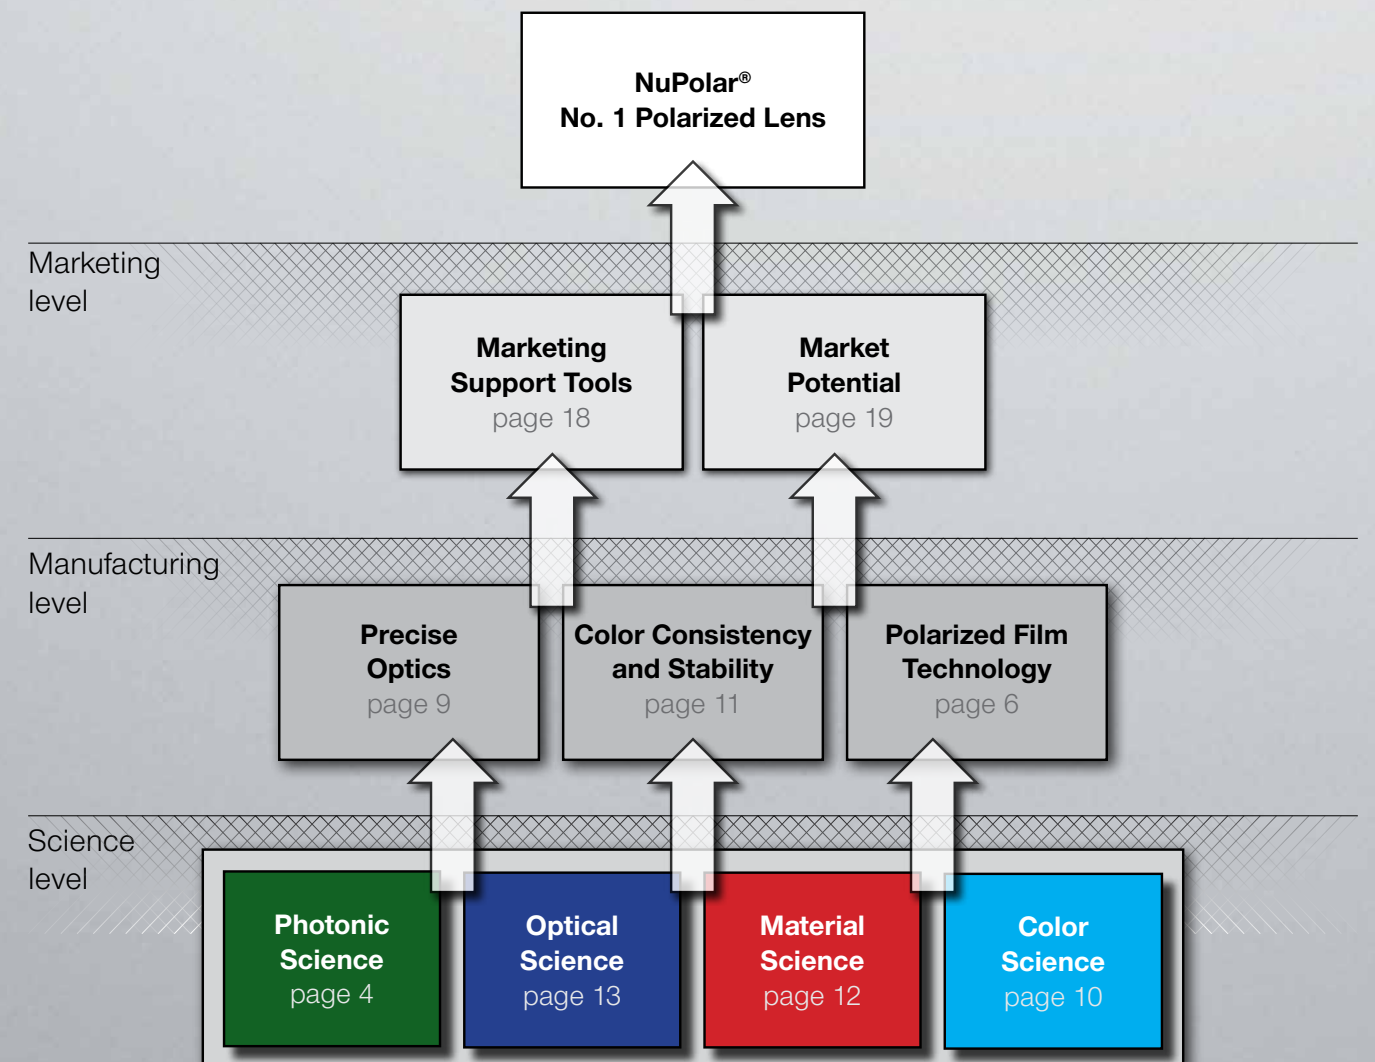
NuPolar®
No. 1 Polarized Lens

Marketing level

Marketing Support Tools
page 18

Market Potential
page 19

Manufacturing level

Precise Optics
page 9

Color Consistency and Stability
page 11

Polarized Film Technology
page 6

Science level

Photonic Science
page 4

Optical Science
page 13

Material Science
page 12

Color Science
page 10